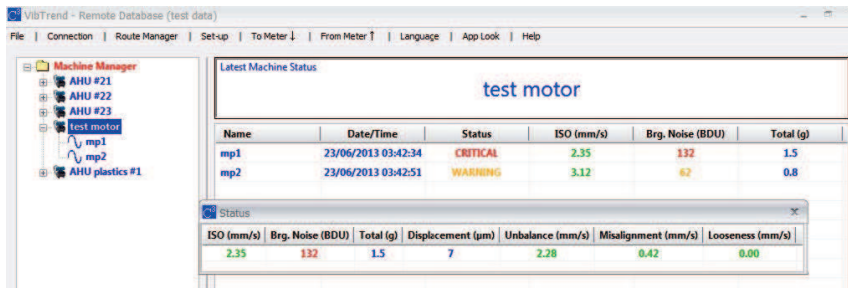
VibTrend - Remote Database (test data)

File | Connection | Route Manager | Set-up | To Meter ↓ | From Meter ↑ | Language | App Look | Help

Machine Manager
AHU #21
AHU #22
AHU #23
test motor
mp1
mp2
AHU plastics #1

Latest Machine Status

test motor

| Name | Date/Time | Status | ISO (mm/s) | Brg. Noise (BDU) | Total (g) |
|---|---|---|---|---|---|
| mp1 | 23/06/2013 03:42:34 | CRITICAL | 2.35 | 132 | 1.5 |
| mp2 | 23/06/2013 03:42:51 | WARNING | 3.12 | 62 | 0.8 |

Status

| ISO (mm/s) | Brg. Noise (BDU) | Total (g) | Displacement (µm) | Unbalance (mm/s) | Misalignment (mm/s) | Looseness (mm/s) |
|---|---|---|---|---|---|---|
| 2.35 | 132 | 1.5 | 7 | 2.28 | 0.42 | 0.00 |